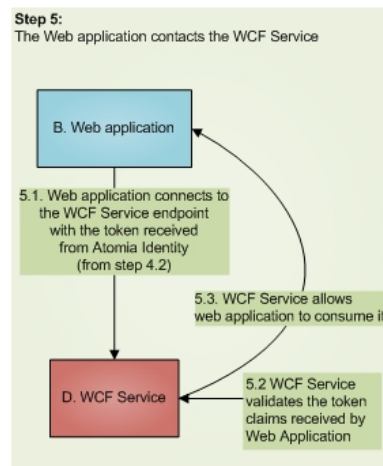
Step 5:
The Web application contacts the WCF Service

B. Web application

5.1. Web application connects to the WCF Service endpoint with the token received from Atomia Identity (from step 4.2)

5.3. WCF Service allows web application to consume it

D. WCF Service

5.2 WCF Service validates the token claims received by Web Application